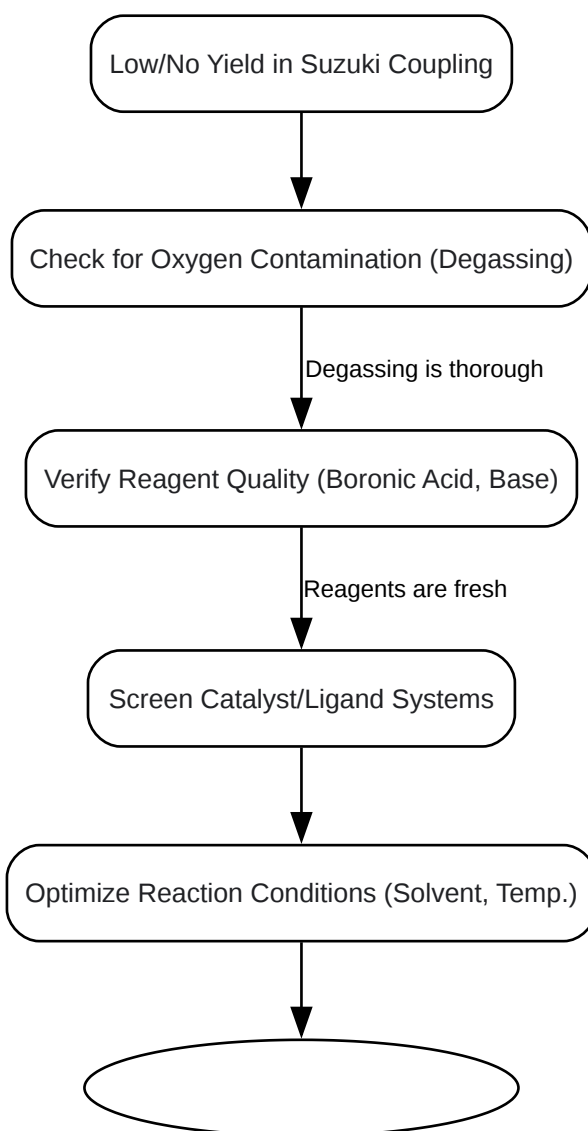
Low/No Yield in Suzuki Coupling

Check for Oxygen Contamination (Degassing)

Degassing is thorough

Verify Reagent Quality (Boronic Acid, Base)

Reagents are fresh

Screen Catalyst/Ligand Systems

Optimize Reaction Conditions (Solvent, Temp.)